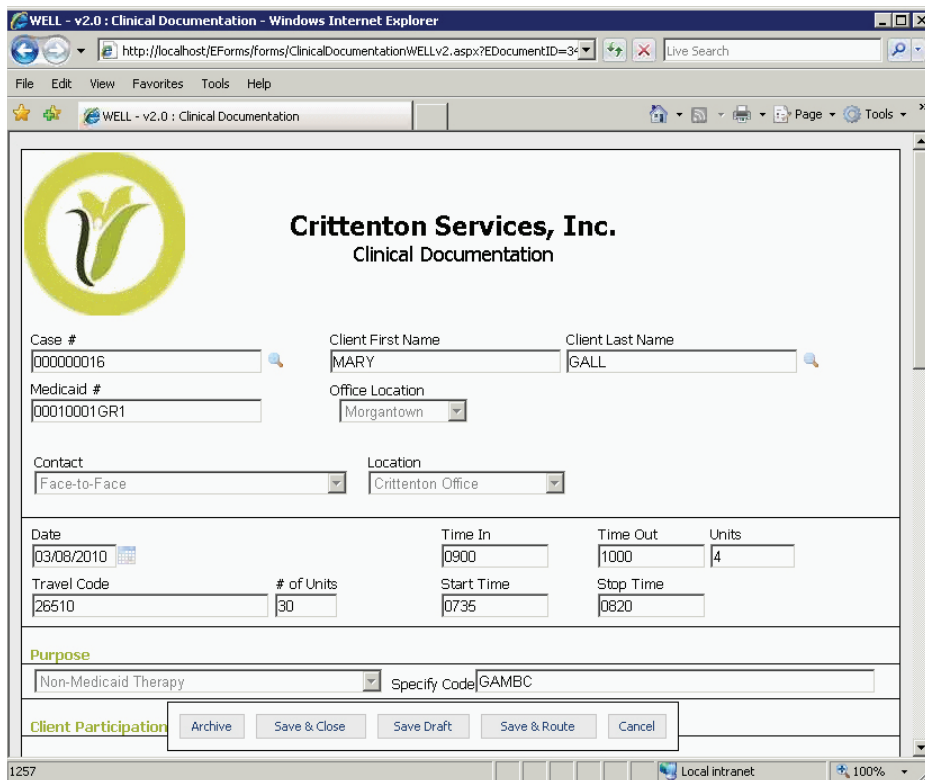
WELL - v2.0 : Clinical Documentation - Windows Internet Explorer

http://localhost/EForms/forms/ClinicalDocumentationWELLv2.aspx?EDocumentID=3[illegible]

Live Search

File Edit View Favorites Tools Help

WELL - v2.0 : Clinical Documentation

Page Tools

Crittenton Services, Inc.
Clinical Documentation

Case #
000000016

Client First Name
MARY

Client Last Name
GALL

Medicaid #
00010001GR1

Office Location
Morgantown

Contact
Face-to-Face

Location
Crittenton Office

Date
03/08/2010

Time In
0900

Time Out
1000

Units
4

Travel Code
26510

# of Units
30

Start Time
0735

Stop Time
0820

Purpose

Non-Medicaid Therapy

Specify Code GAMBC

Client Participation

Archive Save & Close Save Draft Save & Route Cancel

1257

Local intranet

100%